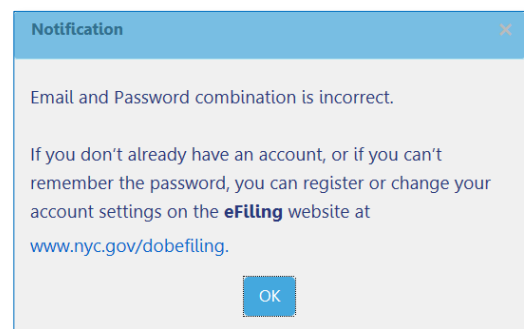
Notification

×

Email and Password combination is incorrect.

If you don't already have an account, or if you can't remember the password, you can register or change your account settings on the **eFiling** website at www.nyc.gov/dobefiling.

OK